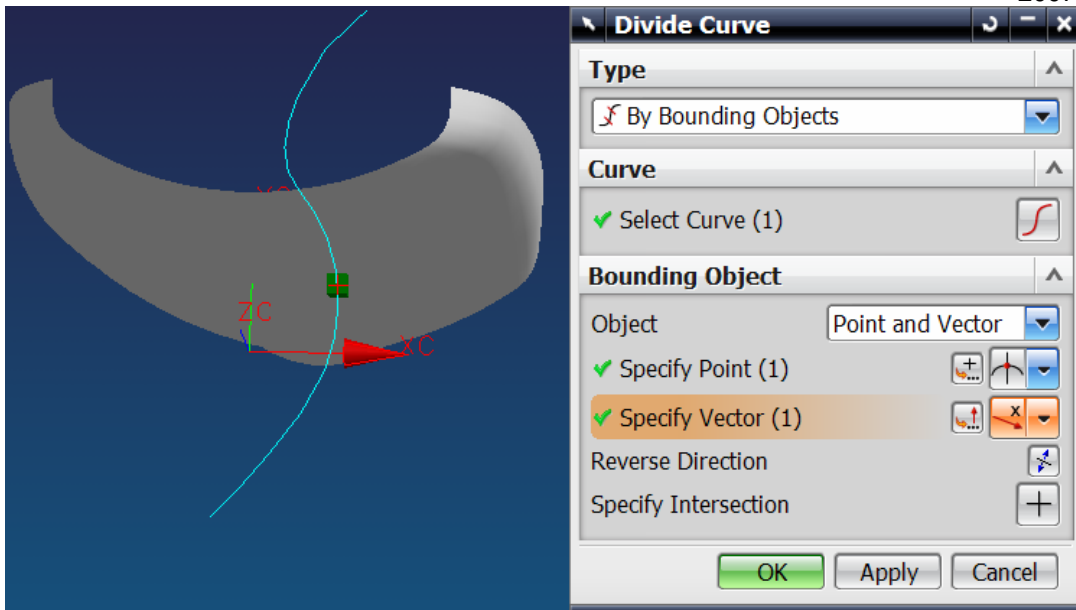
YC
ZC
XC

Divide Curve

Type
By Bounding Objects

Curve
Select Curve (1)

Bounding Object
Object
Point and Vector
Specify Point (1)
Specify Vector (1)
Reverse Direction
Specify Intersection

OK
Apply
Cancel